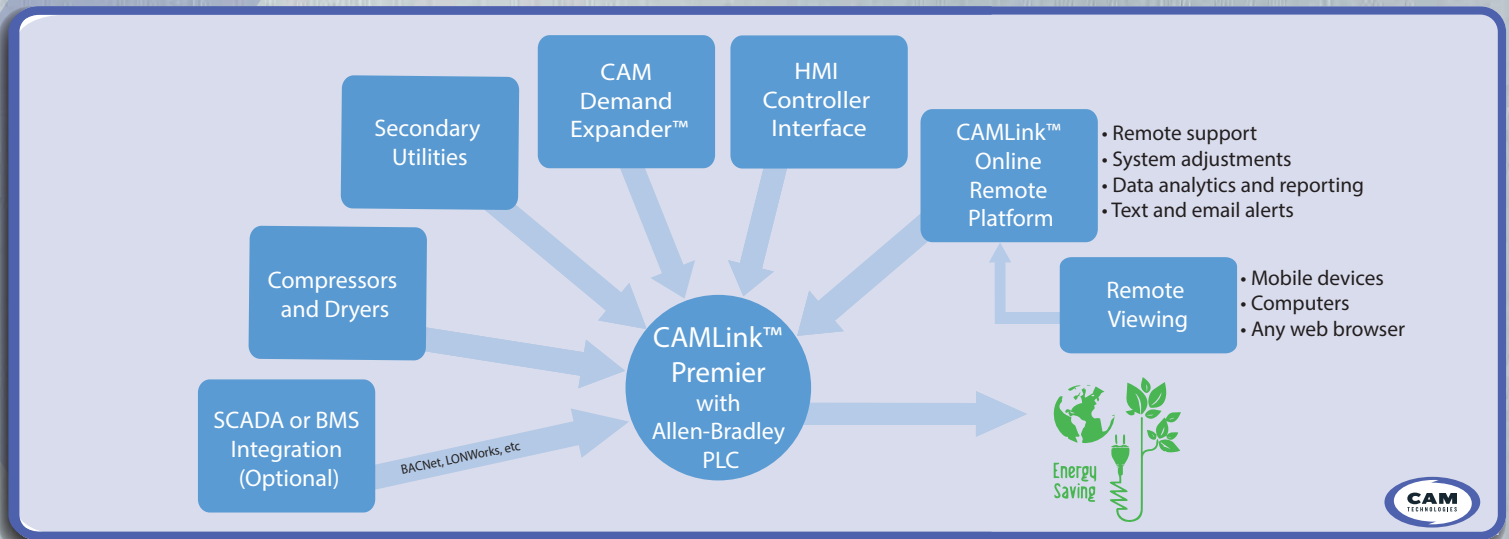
Secondary Utilities

CAM Demand Expander™

HMI Controller Interface

CAMLink™ Online Remote Platform

• Remote support
• System adjustments
• Data analytics and reporting
• Text and email alerts

Compressors and Dryers

Remote Viewing

• Mobile devices
• Computers
• Any web browser

CAMLink™ Premier with Allen-Bradley PLC

SCADA or BMS Integration (Optional)

BACNet, LONWorks, etc

Energy Saving

CAM TECHNOLOGIES